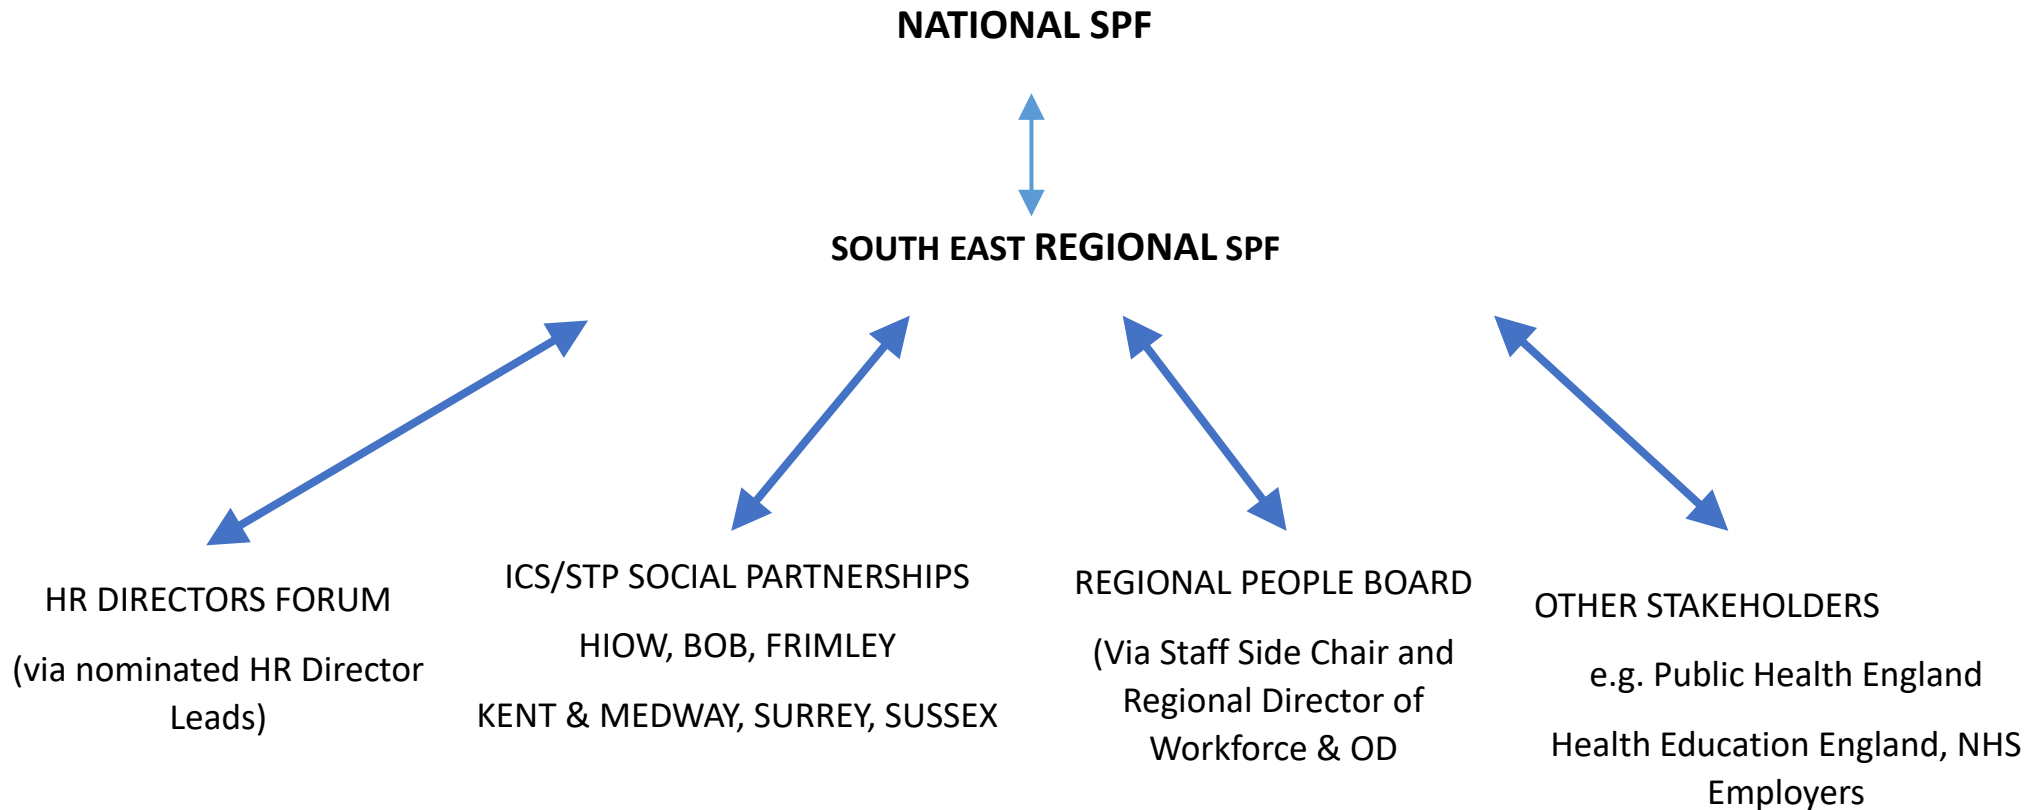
NATIONAL SPF

SOUTH EAST REGIONAL SPF

HR DIRECTORS FORUM

(via nominated HR Director Leads)

ICS/STP SOCIAL PARTNERSHIPS

HIOW, BOB, FRIMLEY

KENT & MEDWAY, SURREY, SUSSEX

REGIONAL PEOPLE BOARD

(Via Staff Side Chair and Regional Director of Workforce & OD

OTHER STAKEHOLDERS

e.g. Public Health England

Health Education England, NHS Employers